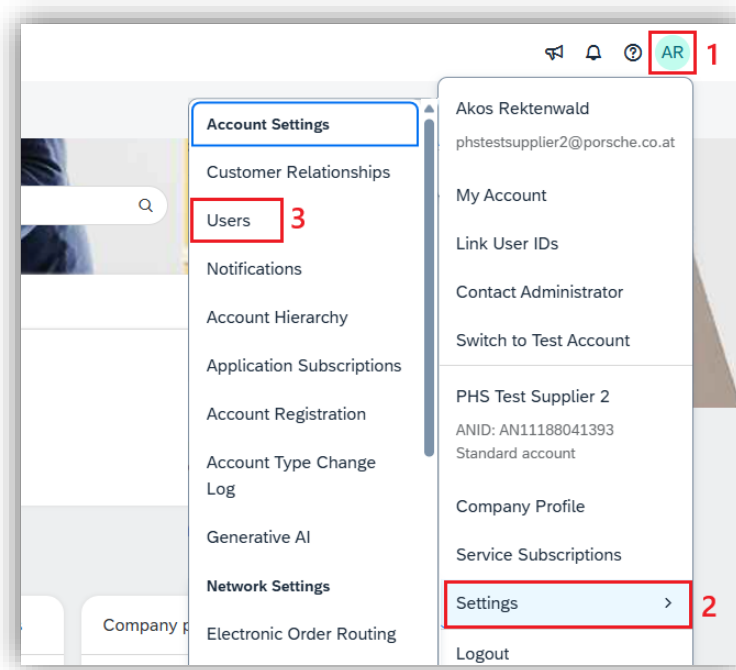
AR 1

Account Settings

Customer Relationships

Users 3

Notifications

Account Hierarchy

Application Subscriptions

Account Registration

Account Type Change Log

Generative AI

Network Settings

Electronic Order Routing

Akos Rektenwald

phstestsupplier2@porsche.co.at

My Account

Link User IDs

Contact Administrator

Switch to Test Account

PHS Test Supplier 2

ANID: AN11188041393

Standard account

Company Profile

Service Subscriptions

Settings > 2

Logout

Company p